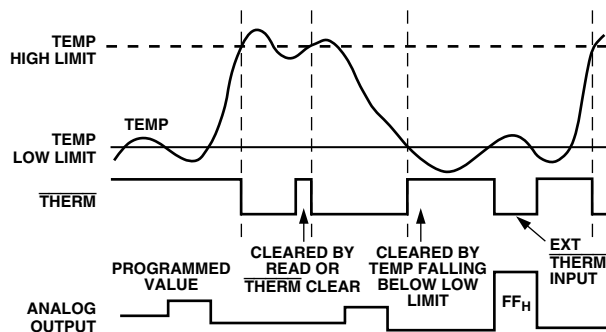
TEMP HIGH LIMIT

TEMP

TEMP LOW LIMIT

$\overline{\text{THERM}}$

CLEARED BY READ OR $\overline{\text{THERM}}$ CLEAR

CLEARED BY TEMP FALLING BELOW LOW LIMIT

EXT $\overline{\text{THERM}}$ INPUT

PROGRAMMED VALUE

ANALOG OUTPUT

$FF_H$